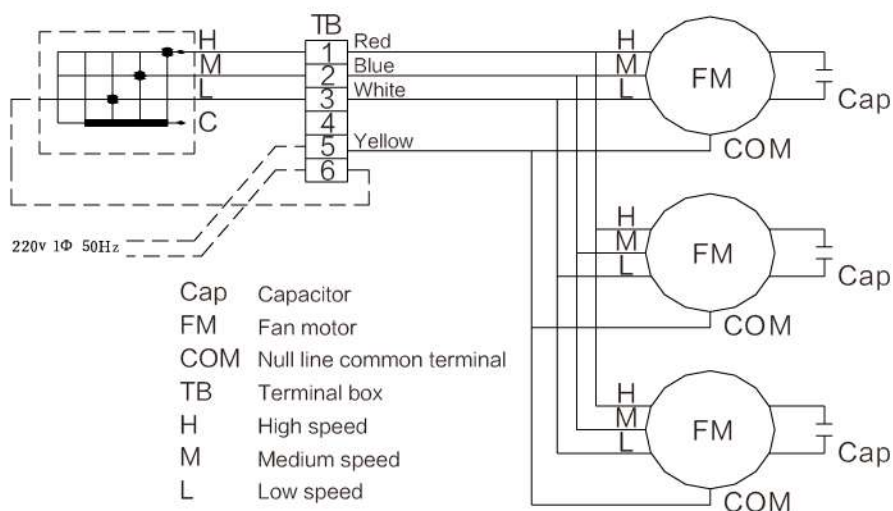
H
M
L
C

TB
1 Red
2 Blue
3 White
4
5 Yellow
6

220v 1Φ 50Hz

H
M
L
FM
Cap
COM

H
M
L
FM
Cap
COM

H
M
L
FM
Cap
COM

| | |
|---|---|
| Cap | Capacitor |
| FM | Fan motor |
| COM | Null line common terminal |
| TB | Terminal box |
| H | High speed |
| M | Medium speed |
| L | Low speed |